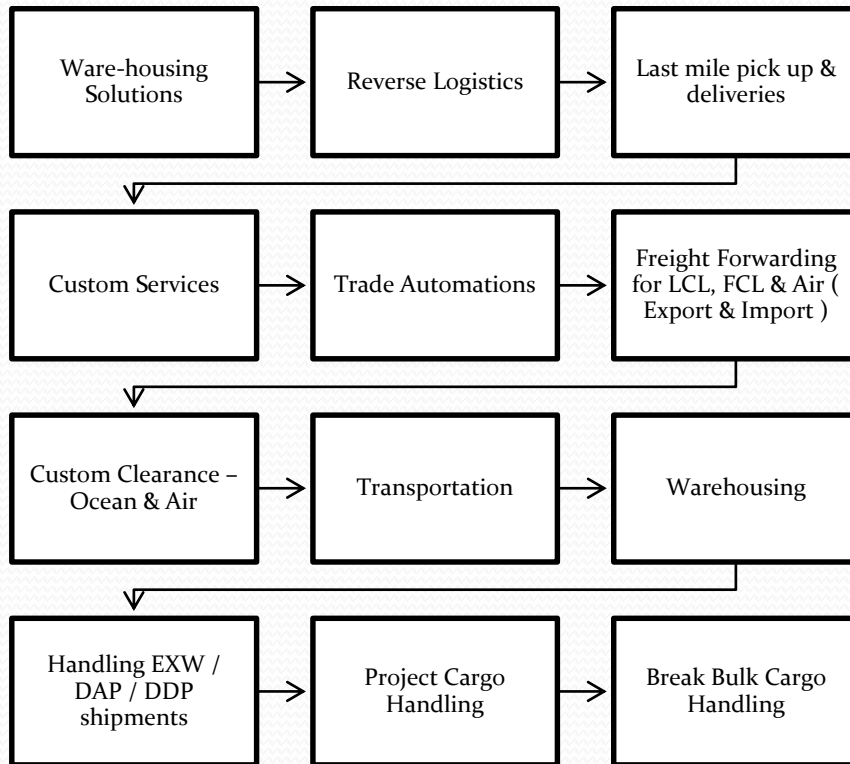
Ware-housing Solutions

Reverse Logistics

Last mile pick up & deliveries

Custom Services

Trade Automations

Freight Forwarding for LCL, FCL & Air ( Export & Import )

Custom Clearance – Ocean & Air

Transportation

Warehousing

Handling EXW / DAP / DDP shipments

Project Cargo Handling

Break Bulk Cargo Handling